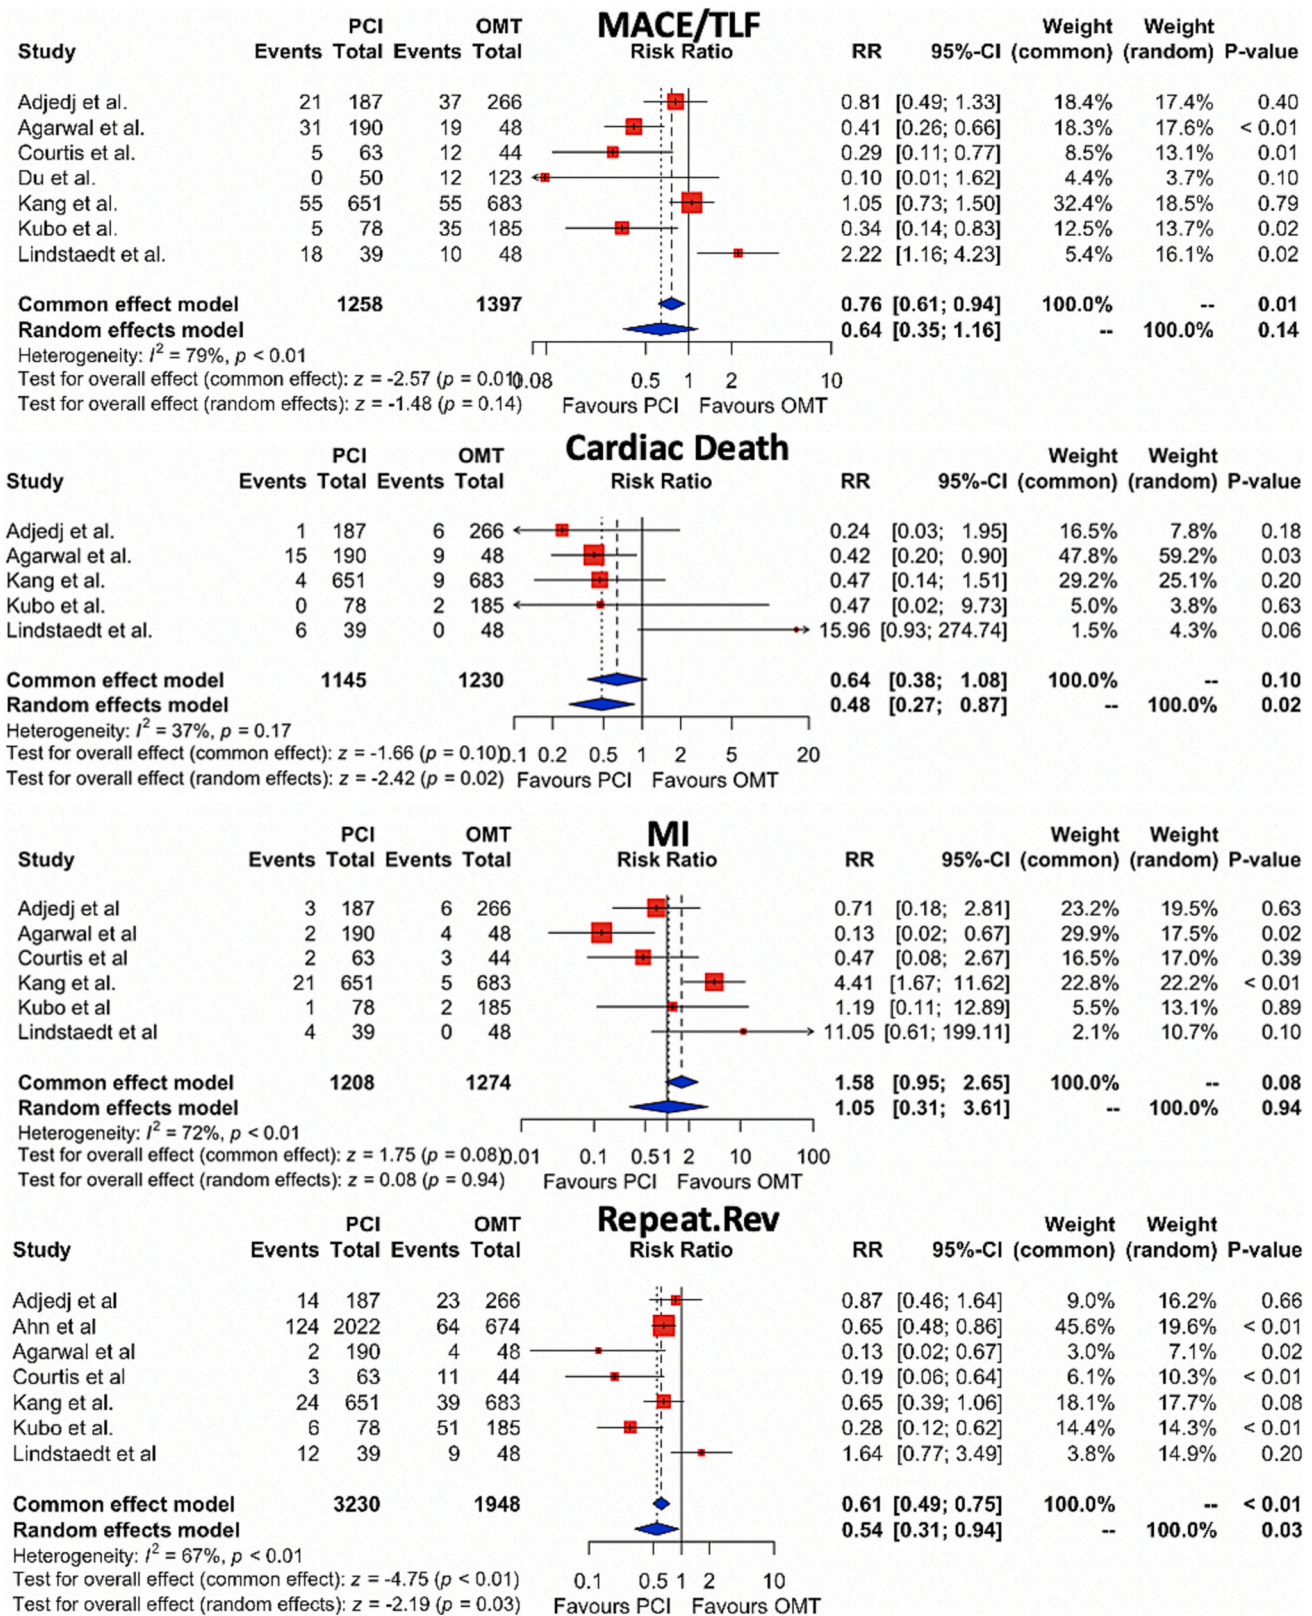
MACE/TLF

| Study | PCI Events | PCI Total | OMT Events | OMT Total | Risk Ratio | RR | 95%-CI | Weight (common) | Weight (random) | P-value |
|---|---|---|---|---|---|---|---|---|---|---|
| Adjedj et al. | 21 | 187 | 37 | 266 | | 0.81 | [0.49; 1.33] | 18.4% | 17.4% | 0.40 |
| Agarwal et al. | 31 | 190 | 19 | 48 | | 0.41 | [0.26; 0.66] | 18.3% | 17.6% | < 0.01 |
| Courtis et al. | 5 | 63 | 12 | 44 | | 0.29 | [0.11; 0.77] | 8.5% | 13.1% | 0.01 |
| Du et al. | 0 | 50 | 12 | 123 | | 0.10 | [0.01; 1.62] | 4.4% | 3.7% | 0.10 |
| Kang et al. | 55 | 651 | 55 | 683 | | 1.05 | [0.73; 1.50] | 32.4% | 18.5% | 0.79 |
| Kubo et al. | 5 | 78 | 35 | 185 | | 0.34 | [0.14; 0.83] | 12.5% | 13.7% | 0.02 |
| Lindstaedt et al. | 18 | 39 | 10 | 48 | | 2.22 | [1.16; 4.23] | 5.4% | 16.1% | 0.02 |
| Common effect model | | 1258 | | 1397 | | 0.76 | [0.61; 0.94] | 100.0% | -- | 0.01 |
| Random effects model | | | | | | 0.64 | [0.35; 1.16] | -- | 100.0% | 0.14 |

Heterogeneity: $I^2$ = 79%, $p$ < 0.01
Test for overall effect (common effect): $z$ = -2.57 ($p$ = 0.01)
Test for overall effect (random effects): $z$ = -1.48 ($p$ = 0.14)
0.08 0.5 1 2 10
Favours PCI Favours OMT

Cardiac Death

| Study | PCI Events | PCI Total | OMT Events | OMT Total | Risk Ratio | RR | 95%-CI | Weight (common) | Weight (random) | P-value |
|---|---|---|---|---|---|---|---|---|---|---|
| Adjedj et al. | 1 | 187 | 6 | 266 | | 0.24 | [0.03; 1.95] | 16.5% | 7.8% | 0.18 |
| Agarwal et al. | 15 | 190 | 9 | 48 | | 0.42 | [0.20; 0.90] | 47.8% | 59.2% | 0.03 |
| Kang et al. | 4 | 651 | 9 | 683 | | 0.47 | [0.14; 1.51] | 29.2% | 25.1% | 0.20 |
| Kubo et al. | 0 | 78 | 2 | 185 | | 0.47 | [0.02; 9.73] | 5.0% | 3.8% | 0.63 |
| Lindstaedt et al. | 6 | 39 | 0 | 48 | | 15.96 | [0.93; 274.74] | 1.5% | 4.3% | 0.06 |
| Common effect model | | 1145 | | 1230 | | 0.64 | [0.38; 1.08] | 100.0% | -- | 0.10 |
| Random effects model | | | | | | 0.48 | [0.27; 0.87] | -- | 100.0% | 0.02 |

Heterogeneity: $I^2$ = 37%, $p$ = 0.17
Test for overall effect (common effect): $z$ = -1.66 ($p$ = 0.10)
Test for overall effect (random effects): $z$ = -2.42 ($p$ = 0.02)
0.1 0.2 0.5 1 2 5 20
Favours PCI Favours OMT

MI

| Study | PCI Events | PCI Total | OMT Events | OMT Total | Risk Ratio | RR | 95%-CI | Weight (common) | Weight (random) | P-value |
|---|---|---|---|---|---|---|---|---|---|---|
| Adjedj et al | 3 | 187 | 6 | 266 | | 0.71 | [0.18; 2.81] | 23.2% | 19.5% | 0.63 |
| Agarwal et al | 2 | 190 | 4 | 48 | | 0.13 | [0.02; 0.67] | 29.9% | 17.5% | 0.02 |
| Courtis et al | 2 | 63 | 3 | 44 | | 0.47 | [0.08; 2.67] | 16.5% | 17.0% | 0.39 |
| Kang et al. | 21 | 651 | 5 | 683 | | 4.41 | [1.67; 11.62] | 22.8% | 22.2% | < 0.01 |
| Kubo et al | 1 | 78 | 2 | 185 | | 1.19 | [0.11; 12.89] | 5.5% | 13.1% | 0.89 |
| Lindstaedt et al | 4 | 39 | 0 | 48 | | 11.05 | [0.61; 199.11] | 2.1% | 10.7% | 0.10 |
| Common effect model | | 1208 | | 1274 | | 1.58 | [0.95; 2.65] | 100.0% | -- | 0.08 |
| Random effects model | | | | | | 1.05 | [0.31; 3.61] | -- | 100.0% | 0.94 |

Heterogeneity: $I^2$ = 72%, $p$ < 0.01
Test for overall effect (common effect): $z$ = 1.75 ($p$ = 0.08)
Test for overall effect (random effects): $z$ = 0.08 ($p$ = 0.94)
0.01 0.1 0.51 2 10 100
Favours PCI Favours OMT

Repeat.Rev

| Study | PCI Events | PCI Total | OMT Events | OMT Total | Risk Ratio | RR | 95%-CI | Weight (common) | Weight (random) | P-value |
|---|---|---|---|---|---|---|---|---|---|---|
| Adjedj et al | 14 | 187 | 23 | 266 | | 0.87 | [0.46; 1.64] | 9.0% | 16.2% | 0.66 |
| Ahn et al | 124 | 2022 | 64 | 674 | | 0.65 | [0.48; 0.86] | 45.6% | 19.6% | < 0.01 |
| Agarwal et al | 2 | 190 | 4 | 48 | | 0.13 | [0.02; 0.67] | 3.0% | 7.1% | 0.02 |
| Courtis et al | 3 | 63 | 11 | 44 | | 0.19 | [0.06; 0.64] | 6.1% | 10.3% | < 0.01 |
| Kang et al. | 24 | 651 | 39 | 683 | | 0.65 | [0.39; 1.06] | 18.1% | 17.7% | 0.08 |
| Kubo et al. | 6 | 78 | 51 | 185 | | 0.28 | [0.12; 0.62] | 14.4% | 14.3% | < 0.01 |
| Lindstaedt et al | 12 | 39 | 9 | 48 | | 1.64 | [0.77; 3.49] | 3.8% | 14.9% | 0.20 |
| Common effect model | | 3230 | | 1948 | | 0.61 | [0.49; 0.75] | 100.0% | -- | < 0.01 |
| Random effects model | | | | | | 0.54 | [0.31; 0.94] | -- | 100.0% | 0.03 |

Heterogeneity: $I^2$ = 67%, $p$ < 0.01
Test for overall effect (common effect): $z$ = -4.75 ($p$ < 0.01)
Test for overall effect (random effects): $z$ = -2.19 ($p$ = 0.03)
0.1 0.5 1 2 10
Favours PCI Favours OMT